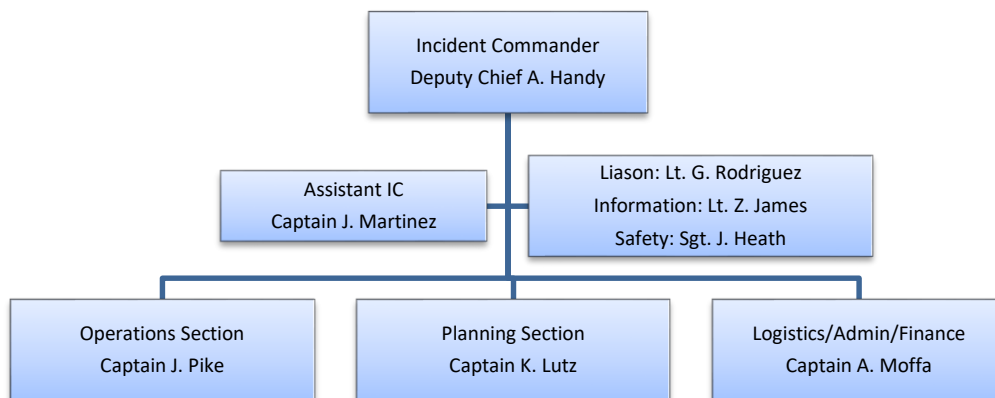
Incident Commander
Deputy Chief A. Handy

Assistant IC
Captain J. Martinez

Liason: Lt. G. Rodriguez
Information: Lt. Z. James
Safety: Sgt. J. Heath

Operations Section
Captain J. Pike

Planning Section
Captain K. Lutz

Logistics/Admin/Finance
Captain A. Moffa